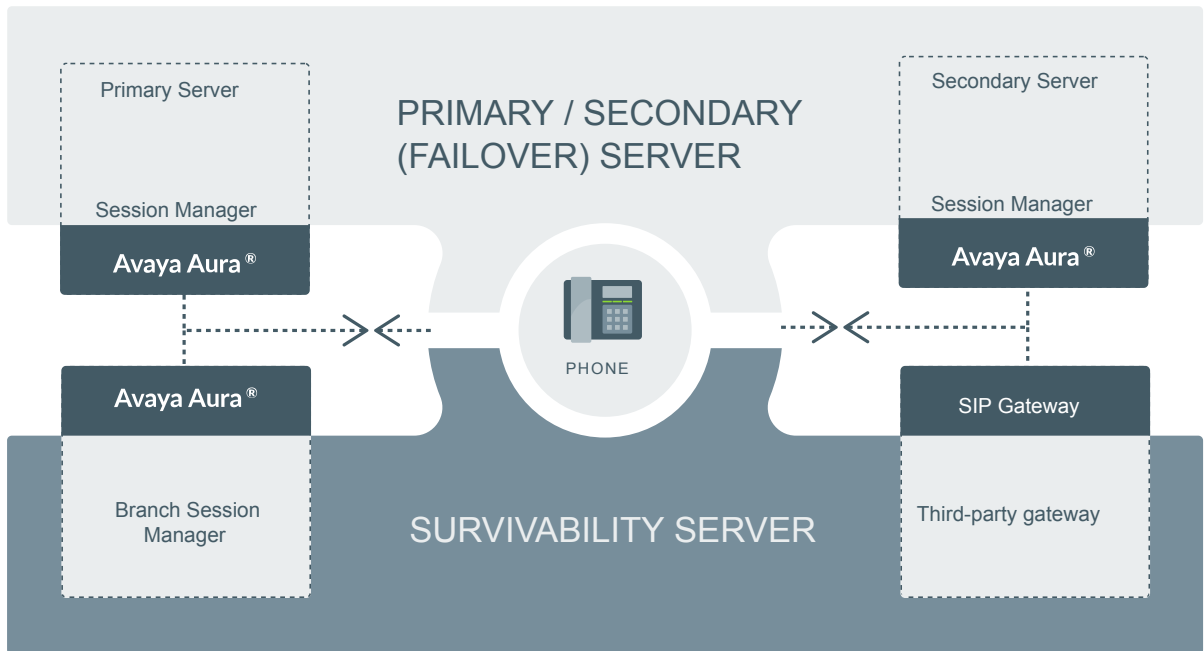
Primary Server

Session Manager

Avaya Aura®

PRIMARY / SECONDARY (FAILOVER) SERVER

Secondary Server

Session Manager

Avaya Aura®

PHONE

Avaya Aura®

Branch Session Manager

SURVIVABILITY SERVER

SIP Gateway

Third-party gateway